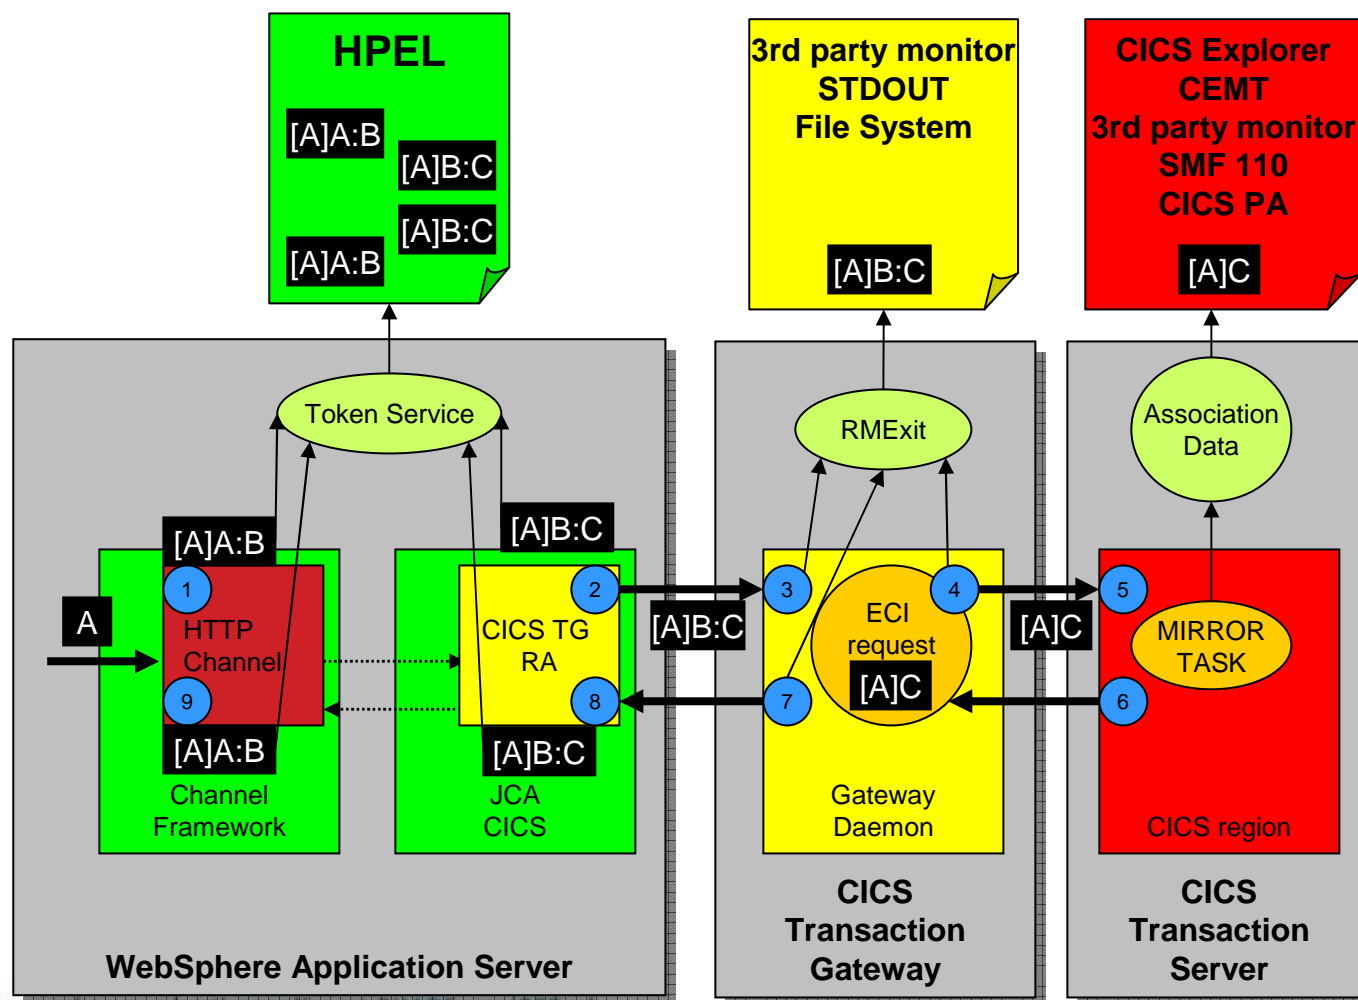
HPEL

[A]A:B
[A]B:C
[A]B:C
[A]A:B

3rd party monitor
STDOUT
File System

[A]B:C

CICS Explorer
CEMT
3rd party monitor
SMF 110
CICS PA

[A]C

Token Service

RMExit

Association Data

[A]A:B

[A]B:C

A

1

HTTP Channel

9

[A]A:B

Channel Framework

2

CICS TG RA

8

[A]B:C

JCA CICS

[A]B:C

3

ECI request

[A]C

4

7

Gateway Daemon

[A]C

5

MIRROR TASK

6

CICS region

WebSphere Application Server

CICS Transaction Gateway

CICS Transaction Server